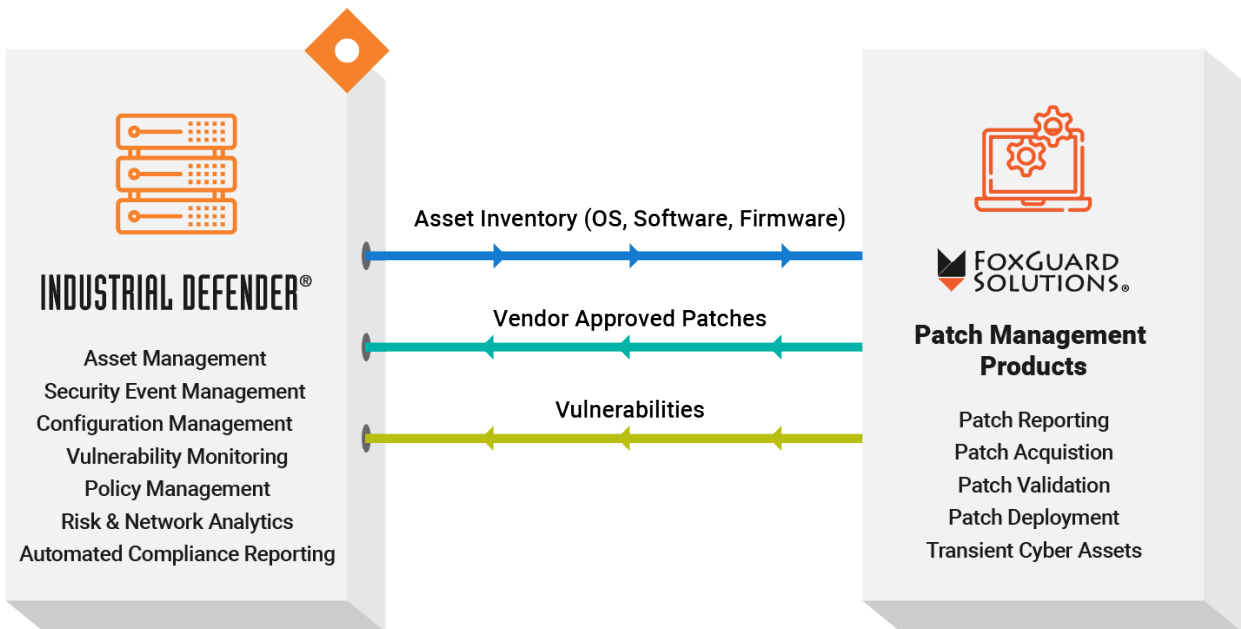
INDUSTRIAL DEFENDER®

Asset Management
Security Event Management
Configuration Management
Vulnerability Monitoring
Policy Management
Risk & Network Analytics
Automated Compliance Reporting

Asset Inventory (OS, Software, Firmware)

Vendor Approved Patches

Vulnerabilities

FOXGUARD SOLUTIONS®

Patch Management Products

Patch Reporting
Patch Acquistion
Patch Validation
Patch Deployment
Transient Cyber Assets